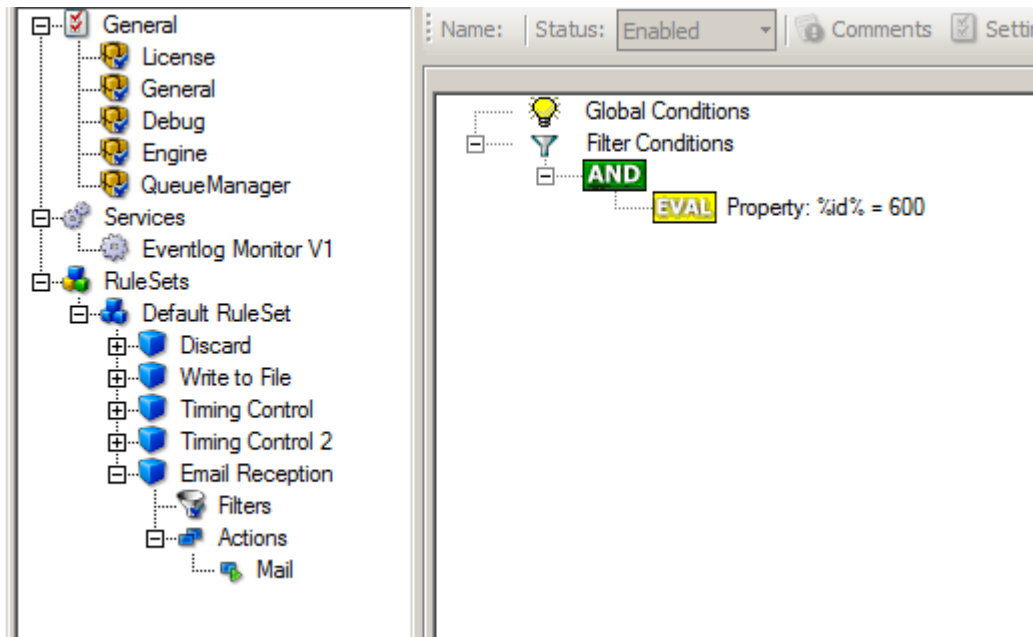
General
License
General
Debug
Engine
QueueManager
Services
Eventlog Monitor V1
RuleSets
Default RuleSet
Discard
Write to File
Timing Control
Timing Control 2
Email Reception
Filters
Actions
Mail

Name: Status: Enabled Comments Setti

Global Conditions
Filter Conditions
AND
EVAL Property: %id% = 600